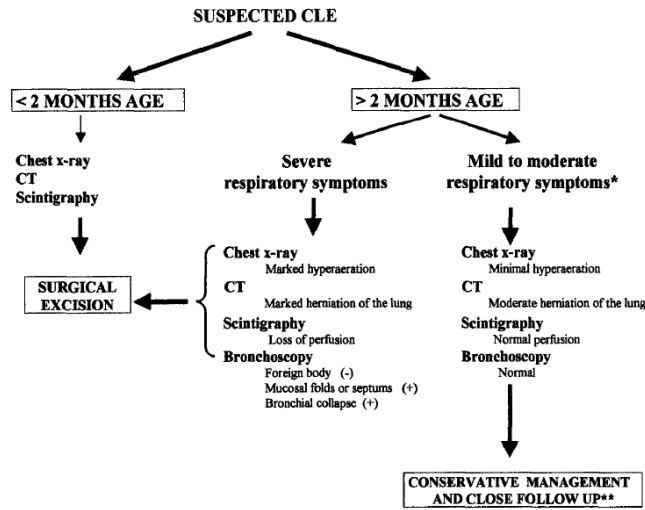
SUSPECTED CLE

< 2 MONTHS AGE

Chest x-ray
CT
Scintigraphy

SURGICAL EXCISION

> 2 MONTHS AGE

Severe respiratory symptoms

Chest x-ray
Marked hyperaeration
CT
Marked herniation of the lung
Scintigraphy
Loss of perfusion
Bronchoscopy
Foreign body (-)
Mucosal folds or septums (+)
Bronchial collapse (+)

Mild to moderate respiratory symptoms*

Chest x-ray
Minimal hyperaeration
CT
Moderate herniation of the lung
Scintigraphy
Normal perfusion
Bronchoscopy
Normal

CONSERVATIVE MANAGEMENT AND CLOSE FOLLOW UP**